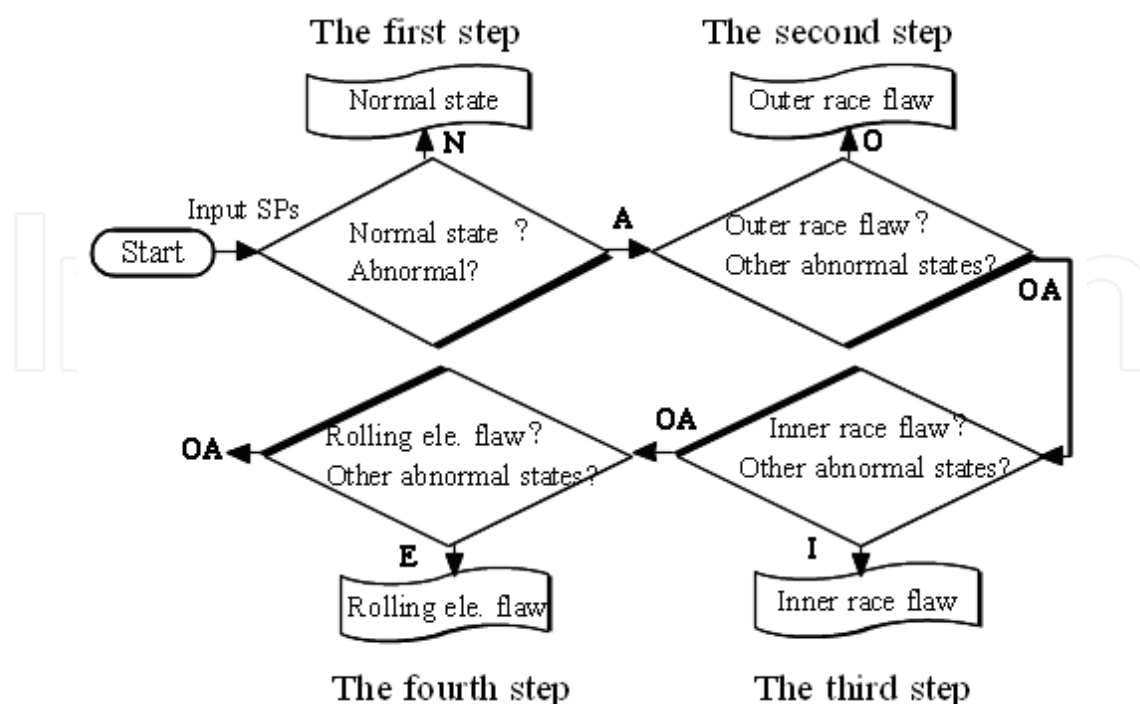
The first step

The second step

Normal state

N

Outer race flaw

O

Input SPs

Start

Normal state ?
Abnormal?

A

Outer race flaw?
Other abnormal states?

OA

OA

Rolling ele. flaw?
Other abnormal states?

OA

Inner race flaw?
Other abnormal states?

E

Rolling ele. flaw

I

Inner race flaw

The fourth step

The third step